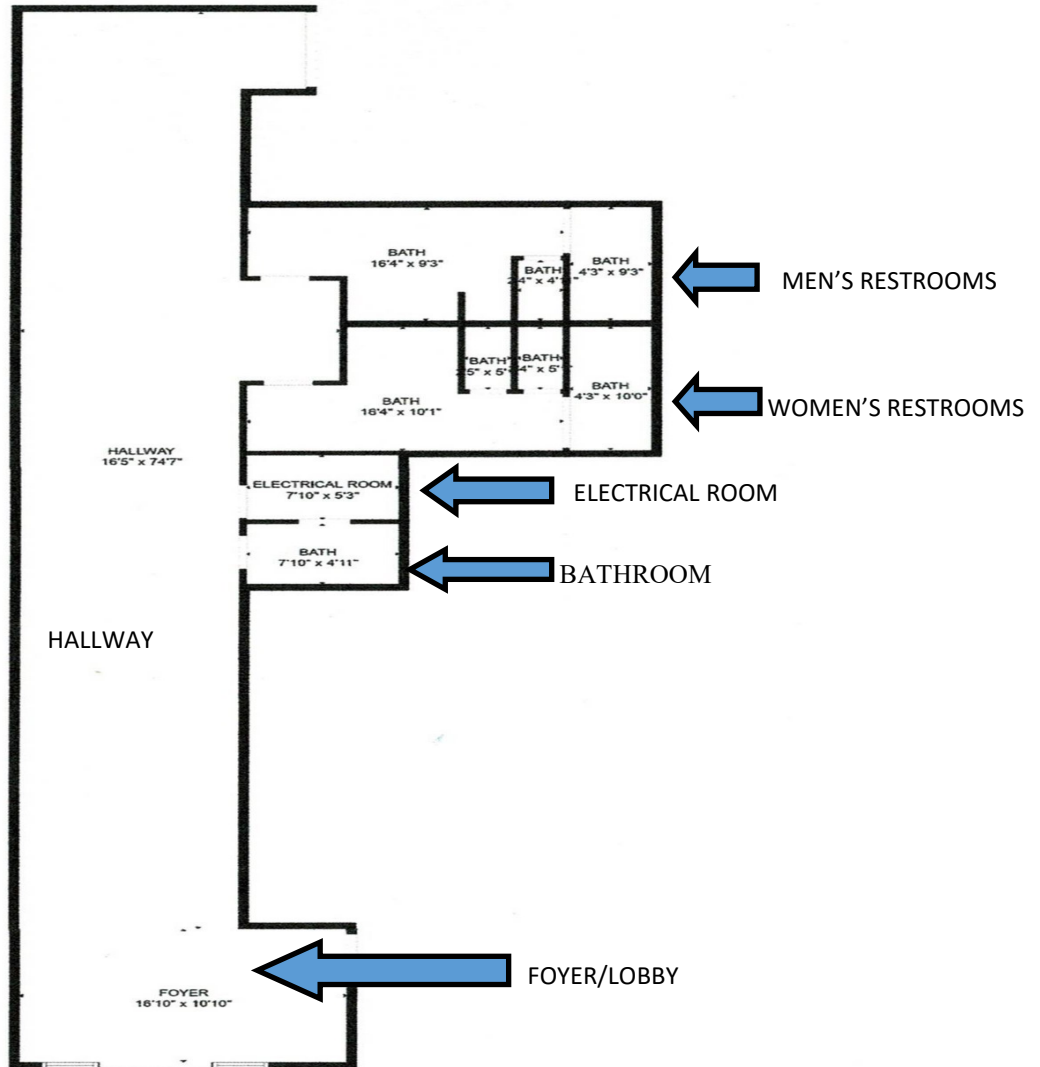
BATH
16'4" x 9'3"

BATH
2'4" x 4'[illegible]

BATH
4'3" x 9'3"

MEN'S RESTROOMS

BATH
2'5" x 5'

BATH
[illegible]4" x 5'

BATH
16'4" x 10'1"

BATH
4'3" x 10'0"

WOMEN'S RESTROOMS

HALLWAY
16'5" x 74'7"

ELECTRICAL ROOM
7'10" x 5'3"

ELECTRICAL ROOM

BATH
7'10" x 4'11"

BATHROOM

HALLWAY

FOYER
16'10" x 10'10"

FOYER/LOBBY